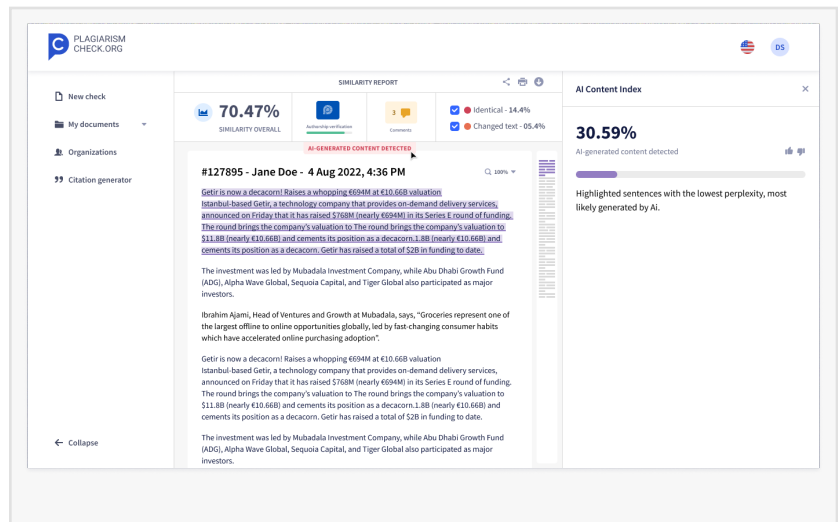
PLAGIARISM CHECK.ORG

DS

New check

My documents

Organizations

Citation generator

Collapse

SIMILARITY REPORT

70.47%

SIMILARITY OVERALL

Authorship verification

3

Comments

Identical - 14.4%

Changed text - 05.4%

AI-GENERATED CONTENT DETECTED

#127895 - Jane Doe - 4 Aug 2022, 4:36 PM

100%

Getir is now a decacorn! Raises a whopping €694M at €10.66B valuation Istanbul-based Getir, a technology company that provides on-demand delivery services, announced on Friday that it has raised $768M (nearly €694M) in its Series E round of funding. The round brings the company's valuation to The round brings the company's valuation to $11.8B (nearly €10.66B) and cements its position as a decacorn.1.8B (nearly €10.66B) and cements its position as a decacorn. Getir has raised a total of $2B in funding to date.

The investment was led by Mubadala Investment Company, while Abu Dhabi Growth Fund (ADG), Alpha Wave Global, Sequoia Capital, and Tiger Global also participated as major investors.

Ibrahim Ajami, Head of Ventures and Growth at Mubadala, says, "Groceries represent one of the largest offline to online opportunities globally, led by fast-changing consumer habits which have accelerated online purchasing adoption".

Getir is now a decacorn! Raises a whopping €694M at €10.66B valuation Istanbul-based Getir, a technology company that provides on-demand delivery services, announced on Friday that it has raised $768M (nearly €694M) in its Series E round of funding. The round brings the company's valuation to The round brings the company's valuation to $11.8B (nearly €10.66B) and cements its position as a decacorn.1.8B (nearly €10.66B) and cements its position as a decacorn. Getir has raised a total of $2B in funding to date.

The investment was led by Mubadala Investment Company, while Abu Dhabi Growth Fund (ADG), Alpha Wave Global, Sequoia Capital, and Tiger Global also participated as major investors.

AI Content Index

30.59%

AI-generated content detected

Highlighted sentences with the lowest perplexity, most likely generated by Ai.